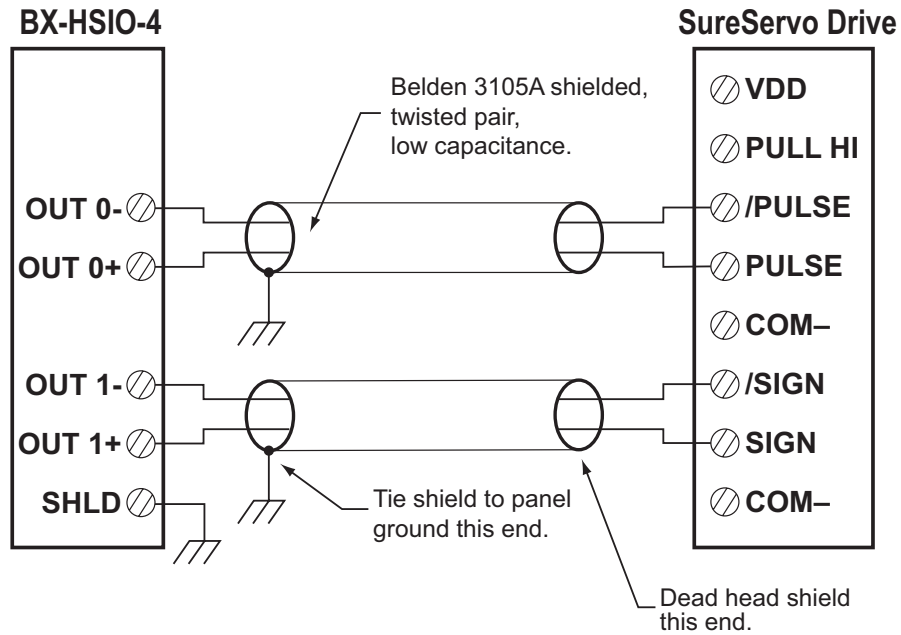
BX-HSIO-4

SureServo Drive

Belden 3105A shielded, twisted pair, low capacitance.

VDD

PULL HI

OUT 0-

/PULSE

OUT 0+

PULSE

COM–

OUT 1-

/SIGN

OUT 1+

SIGN

SHLD

COM–

Tie shield to panel ground this end.

Dead head shield this end.